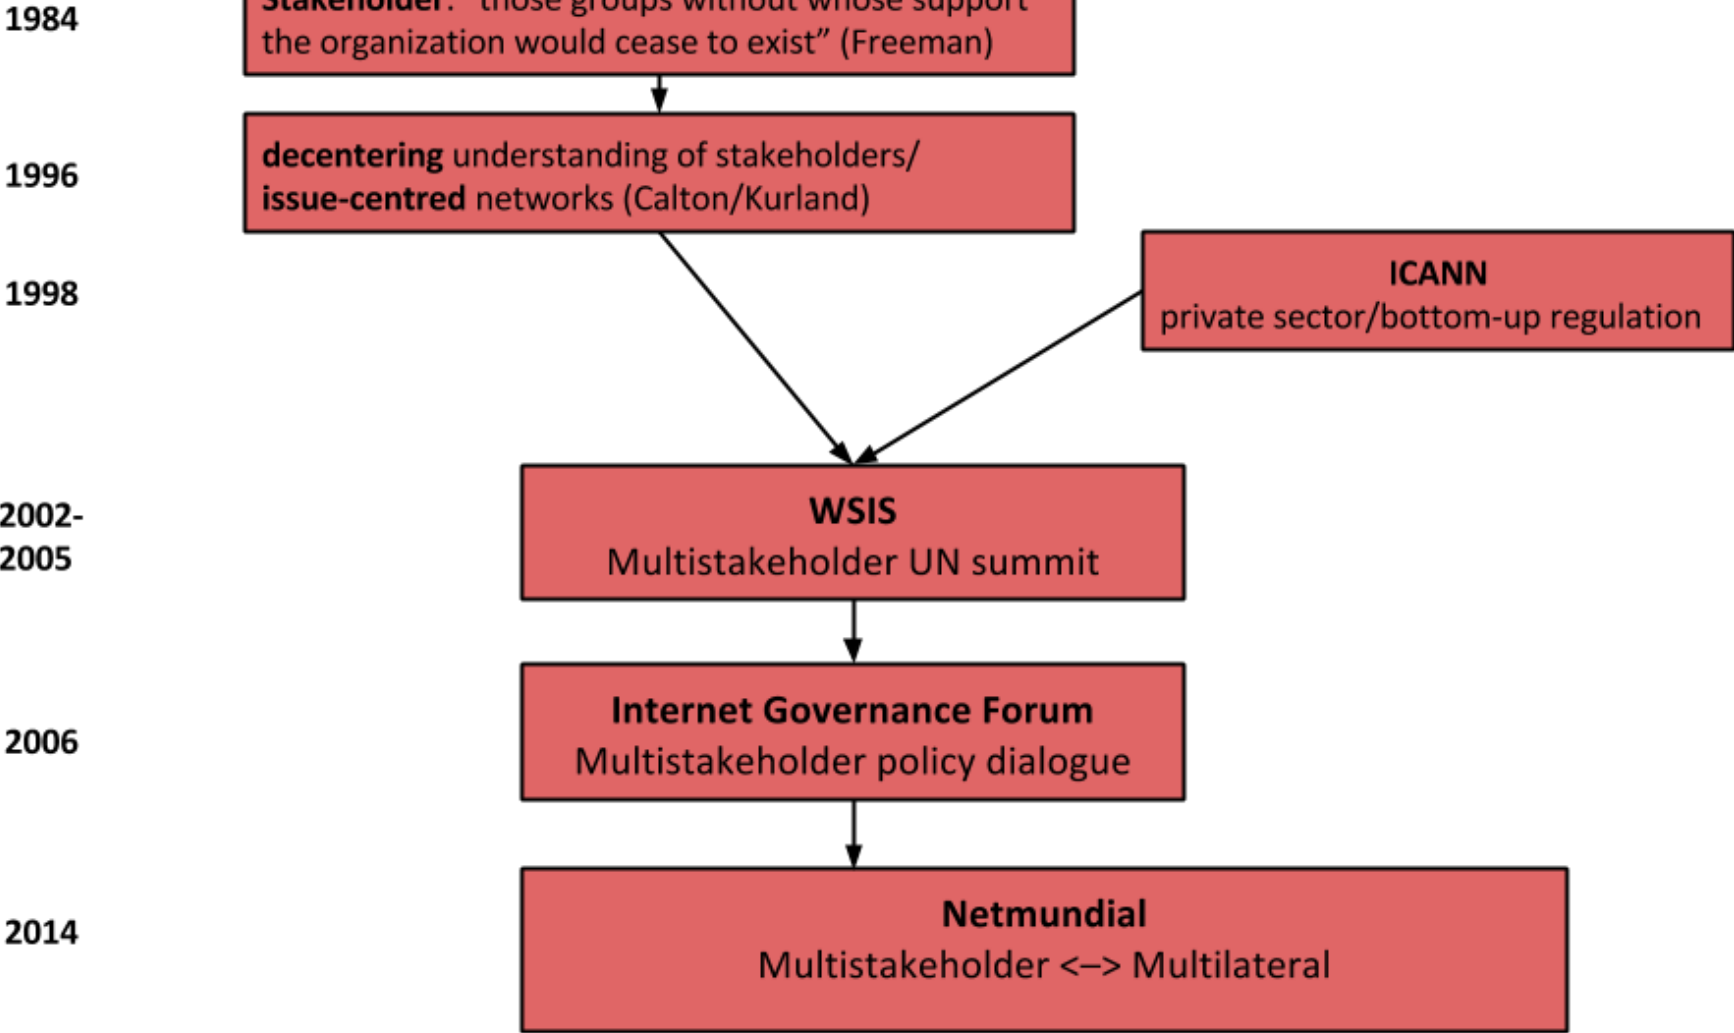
1984

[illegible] "those groups without whose support the organization would cease to exist" (Freeman)

1996

**decentering** understanding of stakeholders/ **issue-centred** networks (Calton/Kurland)

1998

**ICANN**
private sector/bottom-up regulation

2002-2005

**WSIS**
Multistakeholder UN summit

2006

**Internet Governance Forum**
Multistakeholder policy dialogue

2014

**Netmundial**
Multistakeholder <–> Multilateral